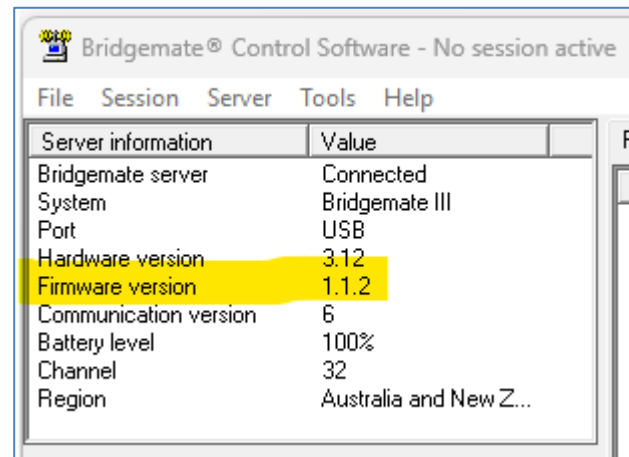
Bridgemate® Control Software - No session active

File Session Server Tools Help

| Server information | Value |
|---|---|
| Bridgemate server | Connected |
| System | Bridgemate III |
| Port | USB |
| Hardware version | 3.12 |
| Firmware version | 1.1.2 |
| Communication version | 6 |
| Battery level | 100% |
| Channel | 32 |
| Region | Australia and New Z... |